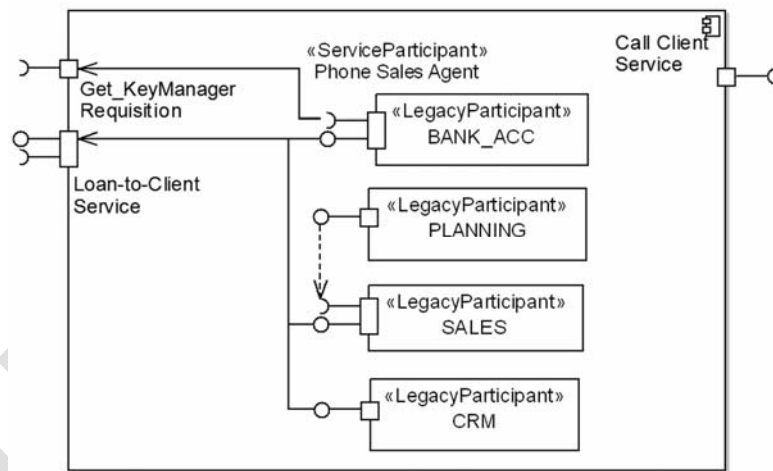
«ServiceParticipant»
Phone Sales Agent

Call Client Service

Get_KeyManager Requisition

«LegacyParticipant»
BANK_ACC

Loan-to-Client Service

«LegacyParticipant»
PLANNING

«LegacyParticipant»
SALES

«LegacyParticipant»
CRM